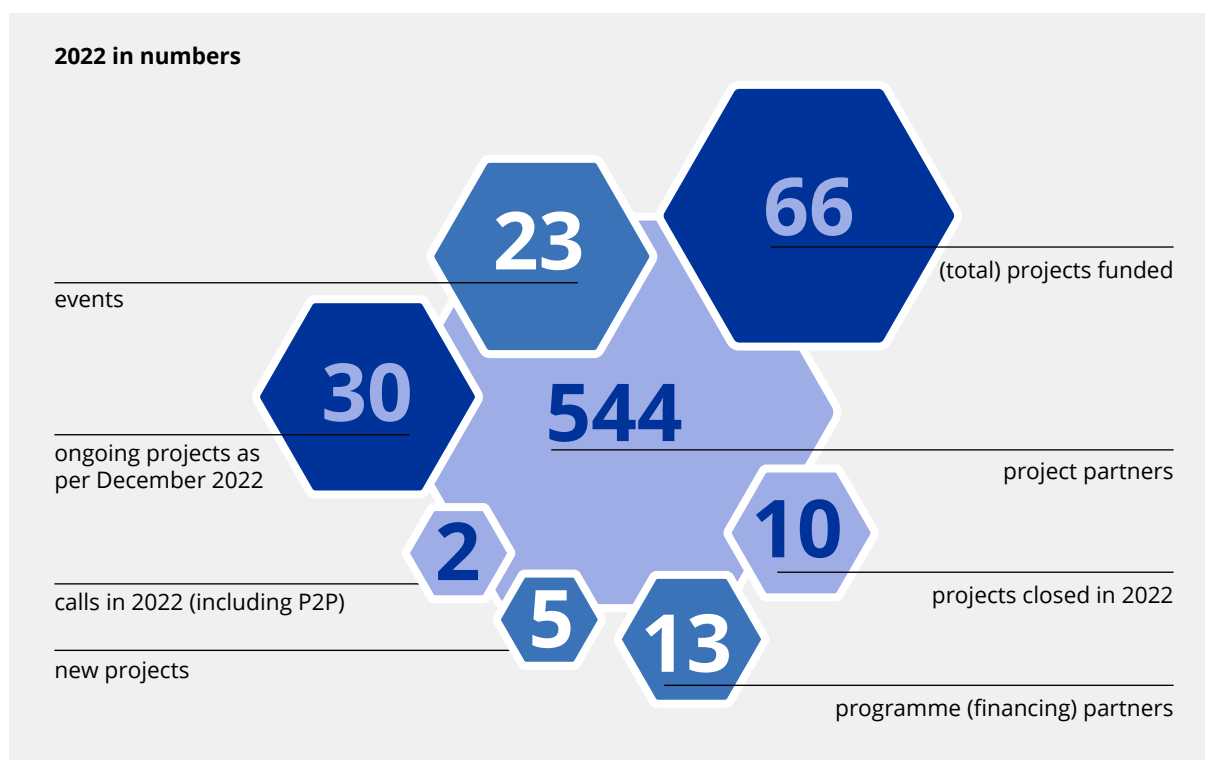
2022 in numbers

66
(total) projects funded

23
events

30
ongoing projects as per December 2022

544
project partners

10
projects closed in 2022

2
calls in 2022 (including P2P)

5
new projects

13
programme (financing) partners